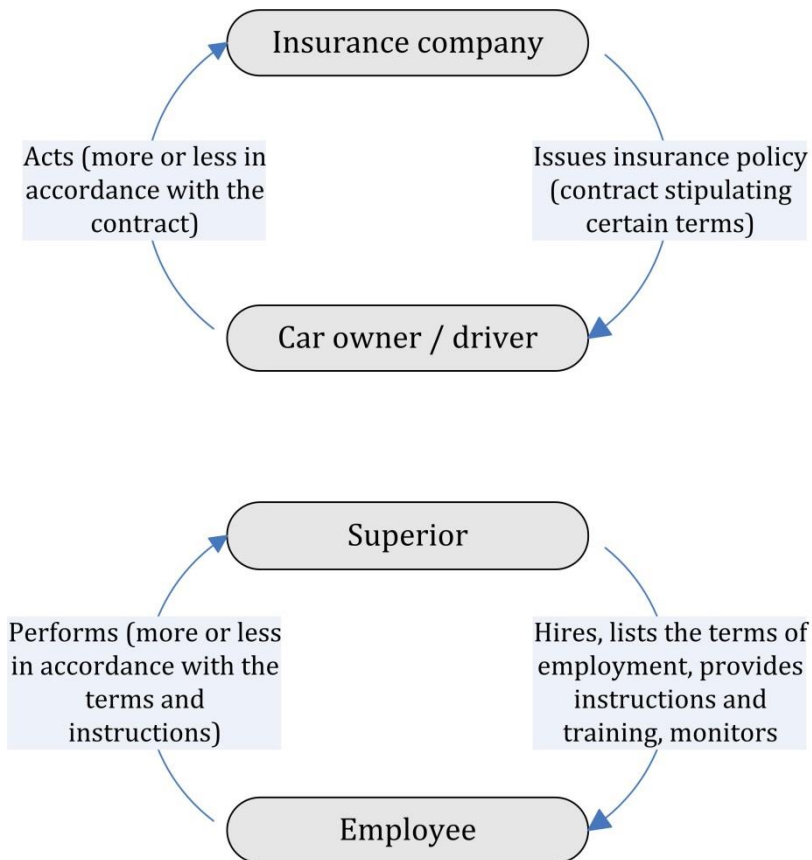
Insurance company

Acts (more or less in accordance with the contract)

Issues insurance policy (contract stipulating certain terms)

Car owner / driver

Superior

Performs (more or less in accordance with the terms and instructions)

Hires, lists the terms of employment, provides instructions and training, monitors

Employee